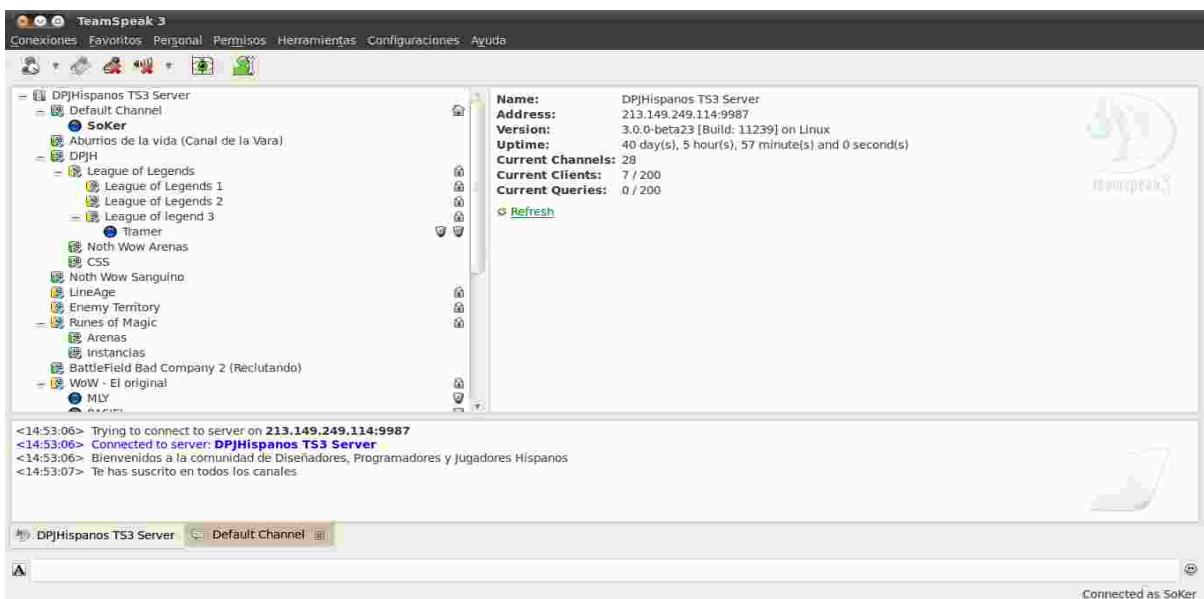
TeamSpeak 3

Conexiones Favoritos Personal Permisos Herramientas Configuraciones Ayuda

DPJHispanos TS3 Server
Default Channel
SoKer
Aburrios de la vida (Canal de la Vara)
DPJH
League of Legends
League of Legends 1
League of Legends 2
League of legend 3
Tramer
Noth Wow Arenas
CSS
Noth Wow Sanguino
LineAge
Enemy Territory
Runes of Magic
Arenas
Instancias
BattleField Bad Company 2 (Reclutando)
WoW - El original
MLY
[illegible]

| | |
|---|---|
| **Name:** | DPJHispanos TS3 Server |
| **Address:** | 213.149.249.114:9987 |
| **Version:** | 3.0.0-beta23 [Build: 11239] on Linux |
| **Uptime:** | 40 day(s), 5 hour(s), 57 minute(s) and 0 second(s) |
| **Current Channels:** | 28 |
| **Current Clients:** | 7 / 200 |
| **Current Queries:** | 0 / 200 |

Refresh

teamspeak 3

<14:53:06> Trying to connect to server on **213.149.249.114:9987**
<14:53:06> Connected to server: **DPJHispanos TS3 Server**
<14:53:06> Bienvenidos a la comunidad de Diseñadores, Programadores y Jugadores Hispanos
<14:53:07> Te has suscrito en todos los canales

DPJHispanos TS3 Server Default Channel

A

Connected as SoKer